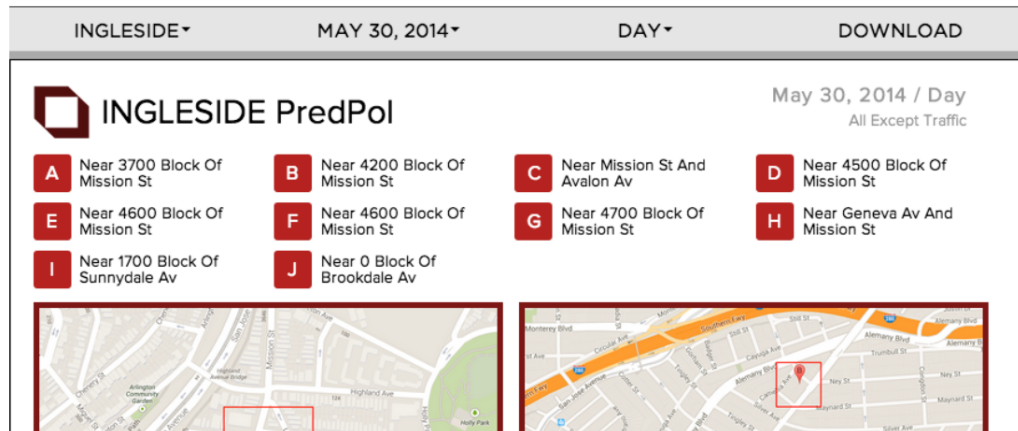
INGLESIDE▾ MAY 30, 2014▾ DAY▾ DOWNLOAD

INGLESIDE PredPol

May 30, 2014 / Day
All Except Traffic

A Near 3700 Block Of Mission St

B Near 4200 Block Of Mission St

C Near Mission St And Avalon Av

D Near 4500 Block Of Mission St

E Near 4600 Block Of Mission St

F Near 4600 Block Of Mission St

G Near 4700 Block Of Mission St

H Near Geneva Av And Mission St

I Near 1700 Block Of Sunnydale Av

J Near 0 Block Of Brookdale Av

Chenery St
Arlington Community Garden
Mission St
Highland Ave
Holly Park
Monterey Blvd
Circular Ave
Southern Fwy
Still St
Alemany Blvd
280
San Jose Avenue
Cayuga Ave
Trumbull St
Ney St
Maynard St
Silver Ave